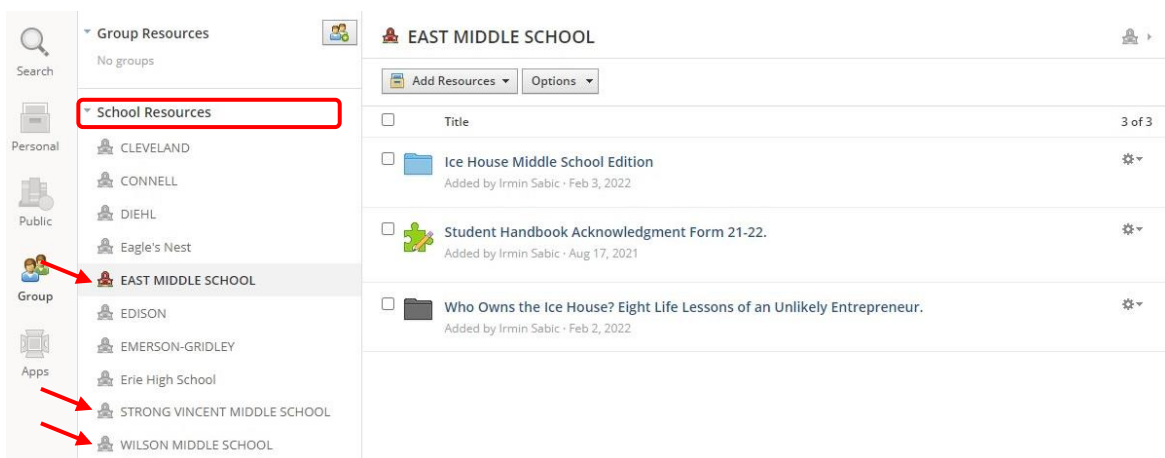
Search
Personal
Public
Group
Apps

Group Resources
No groups

School Resources
CLEVELAND
CONNELL
DIEHL
Eagle's Nest
EAST MIDDLE SCHOOL
EDISON
EMERSON-GRIDLEY
Erie High School
STRONG VINCENT MIDDLE SCHOOL
WILSON MIDDLE SCHOOL

EAST MIDDLE SCHOOL

Add Resources
Options

Title
3 of 3

Ice House Middle School Edition
Added by Irmin Sabic · Feb 3, 2022

Student Handbook Acknowledgment Form 21-22.
Added by Irmin Sabic · Aug 17, 2021

Who Owns the Ice House? Eight Life Lessons of an Unlikely Entrepreneur.
Added by Irmin Sabic · Feb 2, 2022